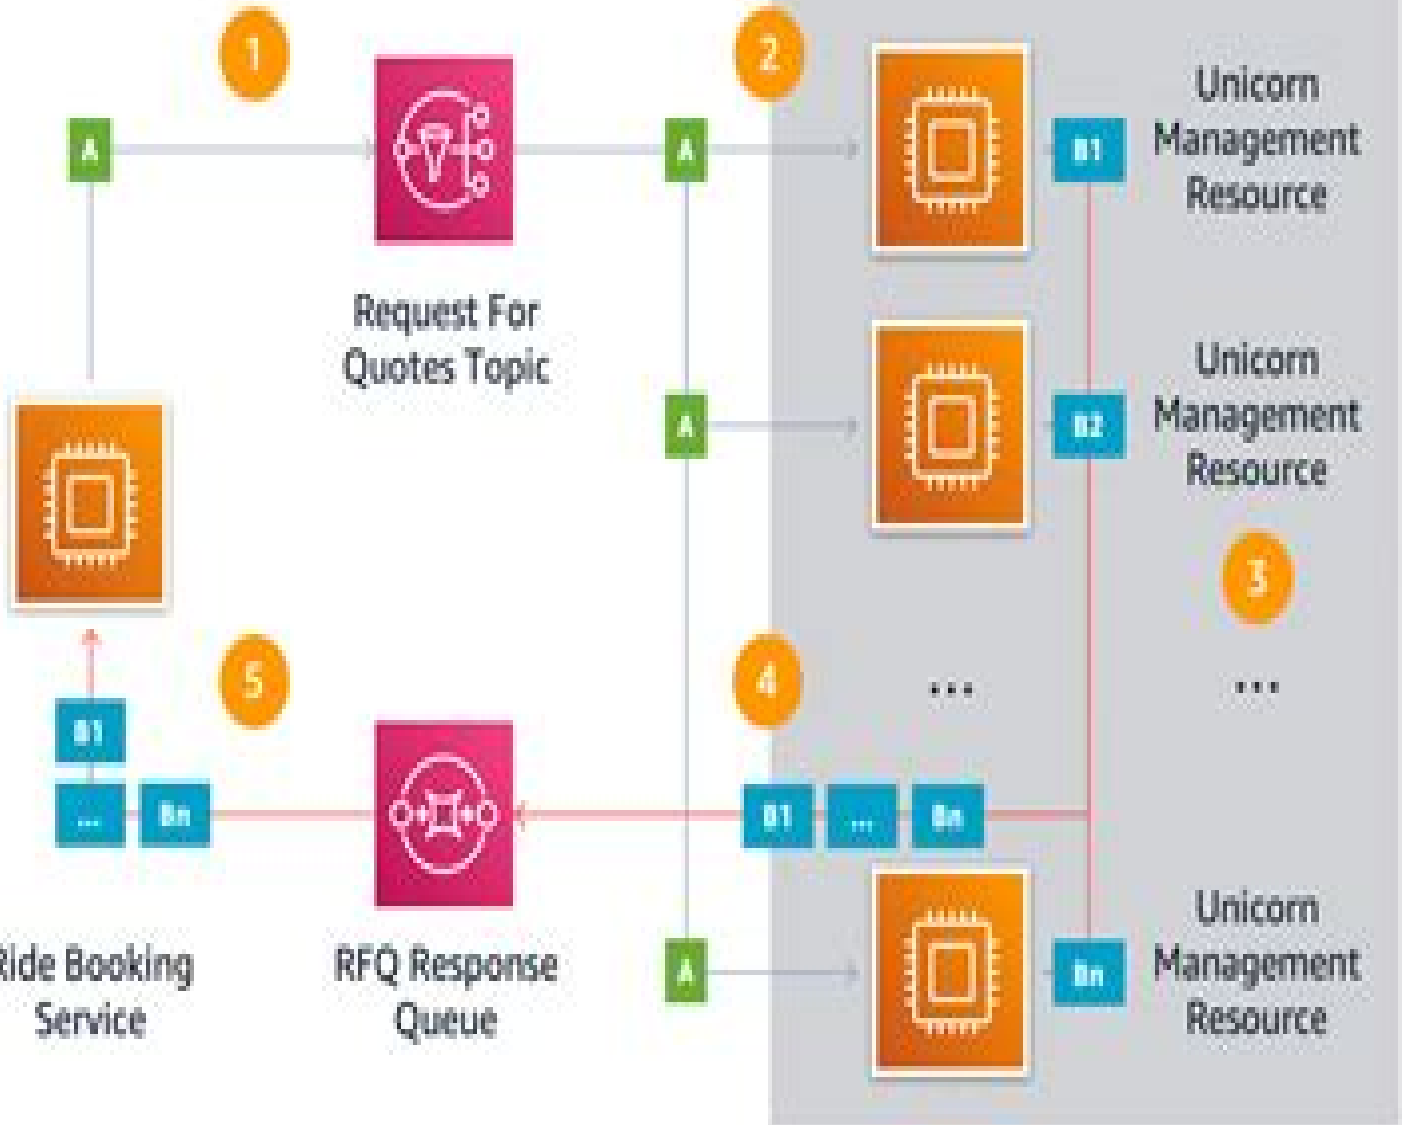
1

A

Request For Quotes Topic

2

A

Unicorn Management Resource

B1

A

Unicorn Management Resource

B2

3

5

4

...

...

B1

...

Bn

B1

...

Bn

Ride Booking Service

RFQ Response Queue

A

Unicorn Management Resource

Bn